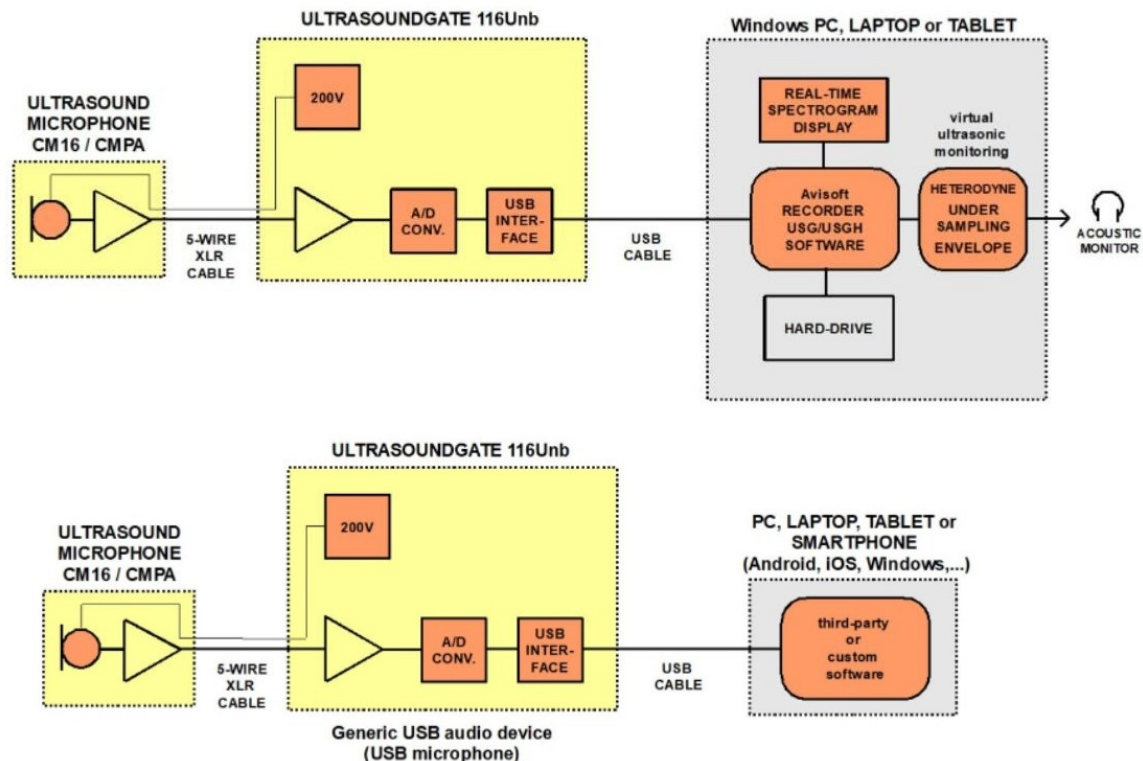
ULTRASOUNDGATE 116Unb

Windows PC, LAPTOP or TABLET

ULTRASOUND MICROPHONE CM16 / CMPA

200V

5-WIRE XLR CABLE

A/D CONV.

USB INTERFACE

USB CABLE

REAL-TIME SPECTROGRAM DISPLAY

virtual ultrasonic monitoring

Avisoft RECORDER USG/USGH SOFTWARE

HETERODYNE UNDER SAMPLING ENVELOPE

ACOUSTIC MONITOR

HARD-DRIVE

ULTRASOUNDGATE 116Unb

ULTRASOUND MICROPHONE CM16 / CMPA

200V

5-WIRE XLR CABLE

A/D CONV.

USB INTERFACE

USB CABLE

PC, LAPTOP, TABLET or SMARTPHONE (Android, iOS, Windows,...)

third-party or custom software

Generic USB audio device (USB microphone)